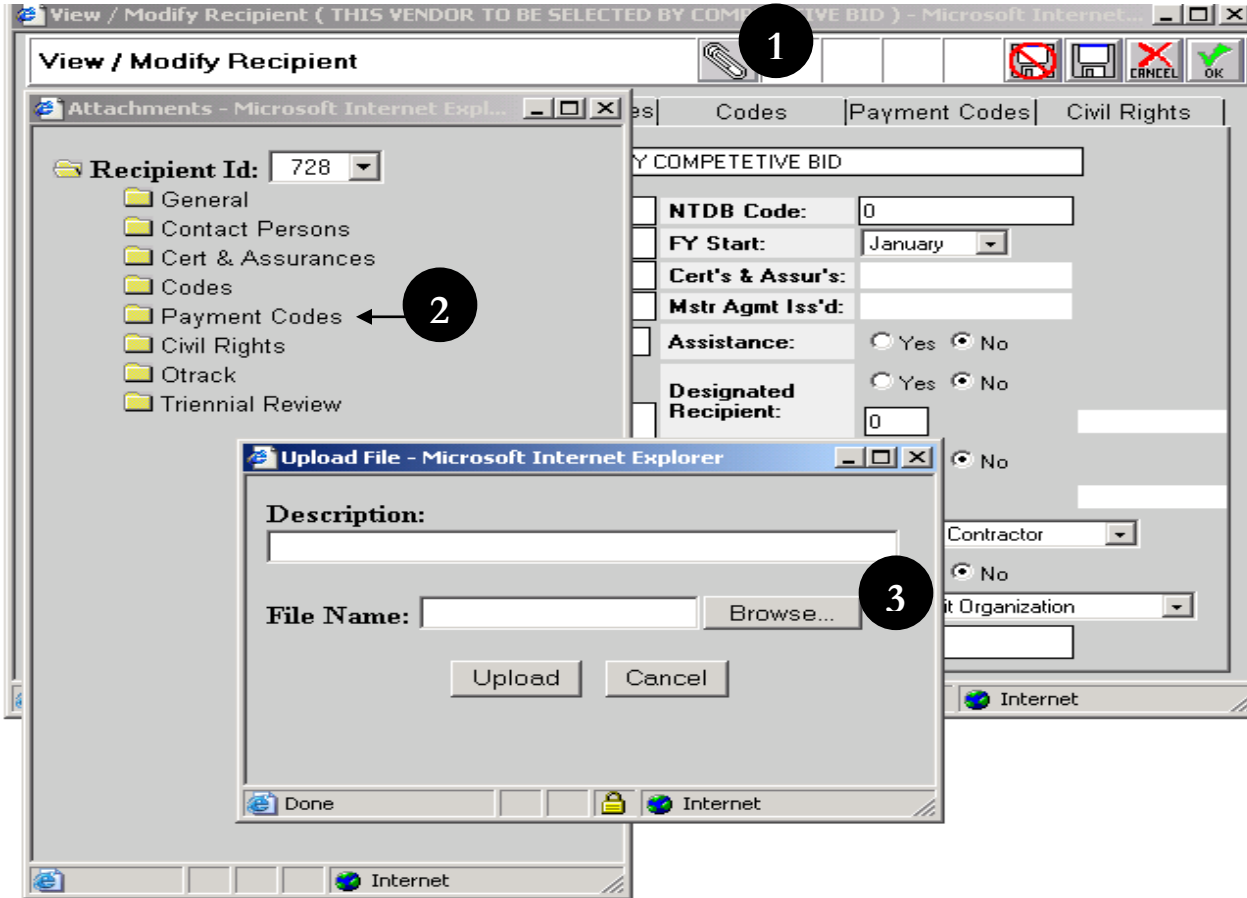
View / Modify Recipient ( THIS VENDOR TO BE SELECTED BY COMP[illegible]IVE BID ) - Microsoft Internet...

View / Modify Recipient

1

CANCEL OK

Attachments - Microsoft Internet Expl...

es Codes Payment Codes Civil Rights

Y COMPETETIVE BID

Recipient Id: 728

General
Contact Persons
Cert & Assurances
Codes
Payment Codes
Civil Rights
Otrack
Triennial Review

2

NTDB Code: 0
FY Start: January
Cert's & Assur's:
Mstr Agmt Iss'd:
Assistance: Yes No
Designated Recipient: Yes No
0

No

Contractor

No

it Organization

Internet

Upload File - Microsoft Internet Explorer

Description:

File Name: Browse...

3

Upload Cancel

Done Internet

Internet